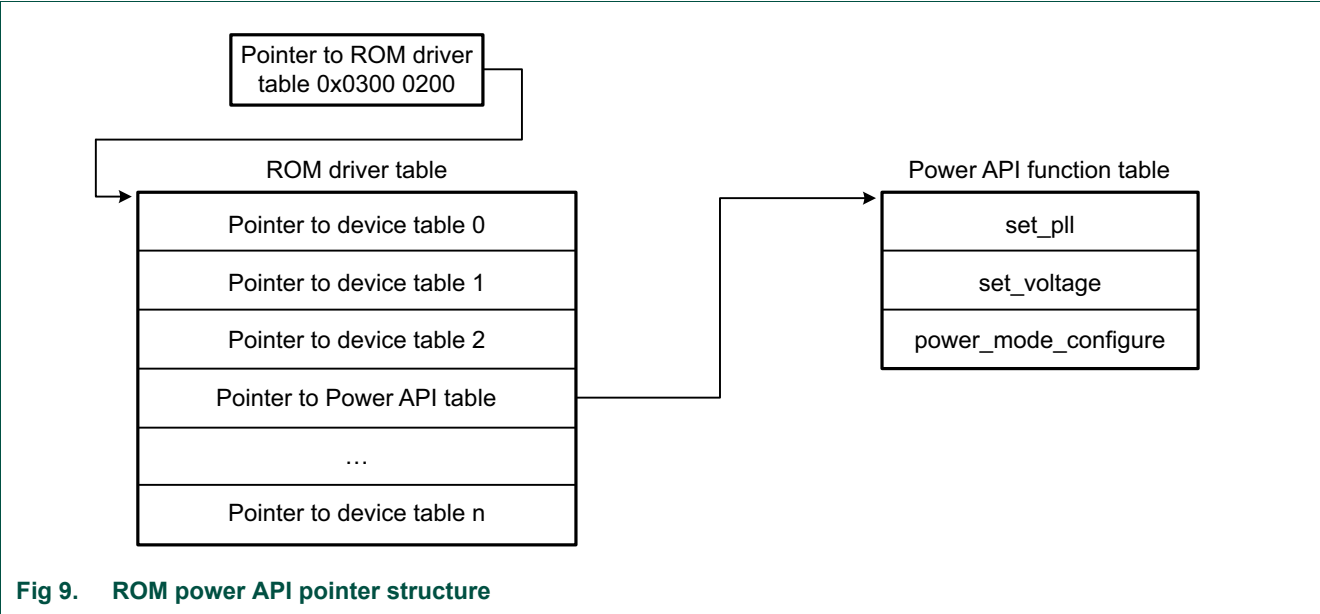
Pointer to ROM driver table 0x0300 0200

ROM driver table

| Pointer to device table 0 |
|---|
| Pointer to device table 1 |
| Pointer to device table 2 |
| Pointer to Power API table |
| … |
| Pointer to device table n |

Power API function table

| set_pll |
|---|
| set_voltage |
| power_mode_configure |

Fig 9. ROM power API pointer structure